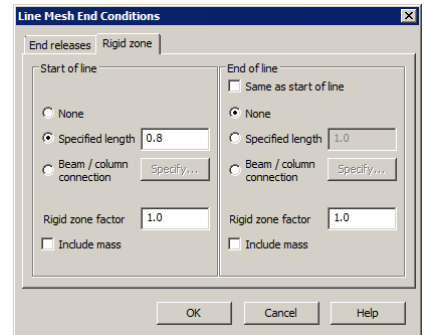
Line Mesh End Conditions

End releases | Rigid zone

Start of line

None

Specified length 0.8

Beam / column connection Specify...

Rigid zone factor 1.0

Include mass

End of line

Same as start of line

None

Specified length 1.0

Beam / column connection Specify...

Rigid zone factor 1.0

Include mass

OK Cancel Help